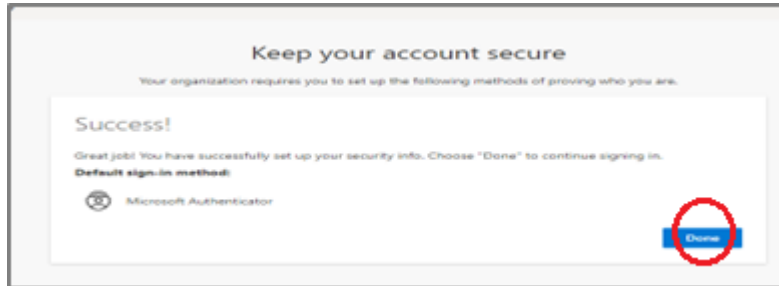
Keep your account secure

Your organization requires you to set up the following methods of proving who you are.

Success!

Great job! You have successfully set up your security info. Choose "Done" to continue signing in.

Default sign-in method:

Microsoft Authenticator

Done